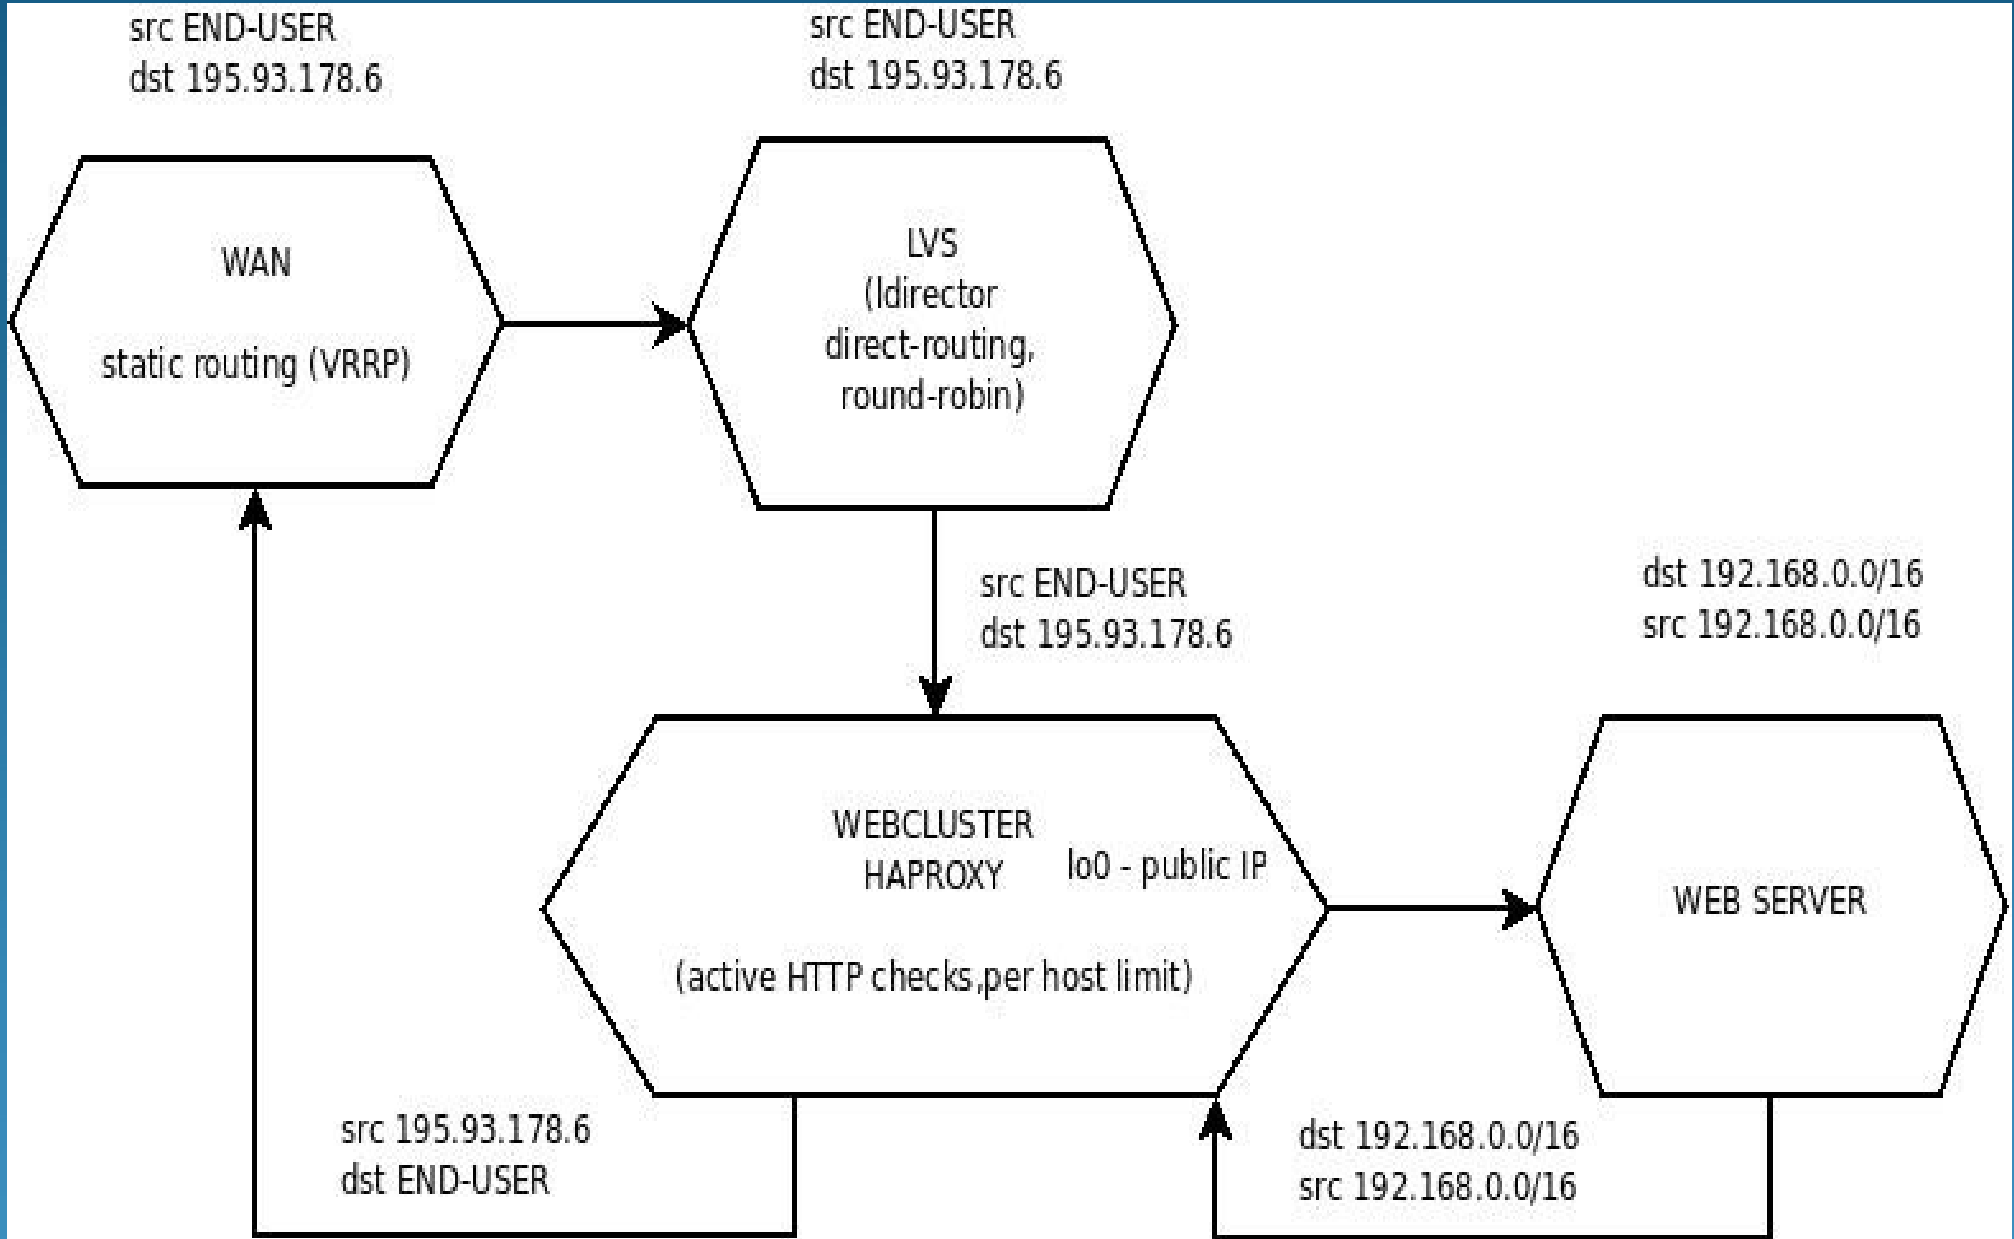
src END-USER
dst 195.93.178.6

src END-USER
dst 195.93.178.6

WAN

static routing (VRRP)

LVS
(ldirector
direct-routing,
round-robin)

src END-USER
dst 195.93.178.6

dst 192.168.0.0/16
src 192.168.0.0/16

WEBCLUSTER
HAPROXY

lo0 - public IP

(active HTTP checks,per host limit)

WEB SERVER

src 195.93.178.6
dst END-USER

dst 192.168.0.0/16
src 192.168.0.0/16